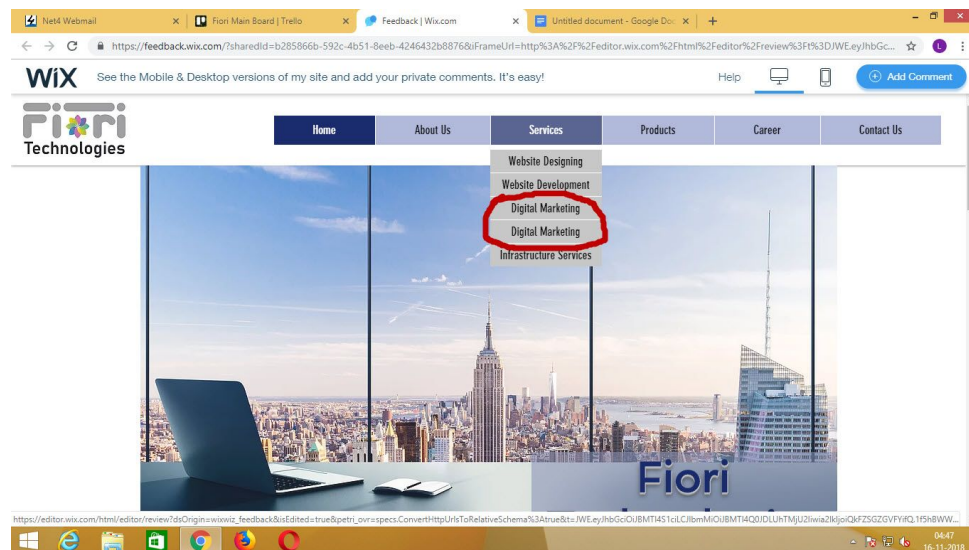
Net4 Webmail
Fiori Main Board | Trello
Feedback | Wix.com
Untitled document - Google Do
https://feedback.wix.com/?sharedId=b285866b-592c-4b51-8eeb-4246432b8876&iFrameUrl=http%3A%2F%2Feditor.wix.com%2Fhtml%2Feditor%2Freview%3Ft%3DJWE.eyJhbGc...
WiX See the Mobile & Desktop versions of my site and add your private comments. It's easy!
Help
Add Comment
Fiori Technologies
Home
About Us
Services
Products
Career
Contact Us
Website Designing
Website Development
Digital Marketing
Digital Marketing
Infrastructure Services
Fiori
https://editor.wix.com/html/editor/review?dsOrigin=wixwiz_feedback&isEdited=true&petri_ovr=specs.ConvertHttpUrlsToRelativeSchema%3Atrue&t=JWE.eyJhbGciOiJBMTI4S1ciLCJlbmMiOiJBMTI4Q0JDLUhTMjU2IiwiaZlkIjoiQkFZSGZGVFYifQ.1f5hBWW...
04:47
16-11-2018